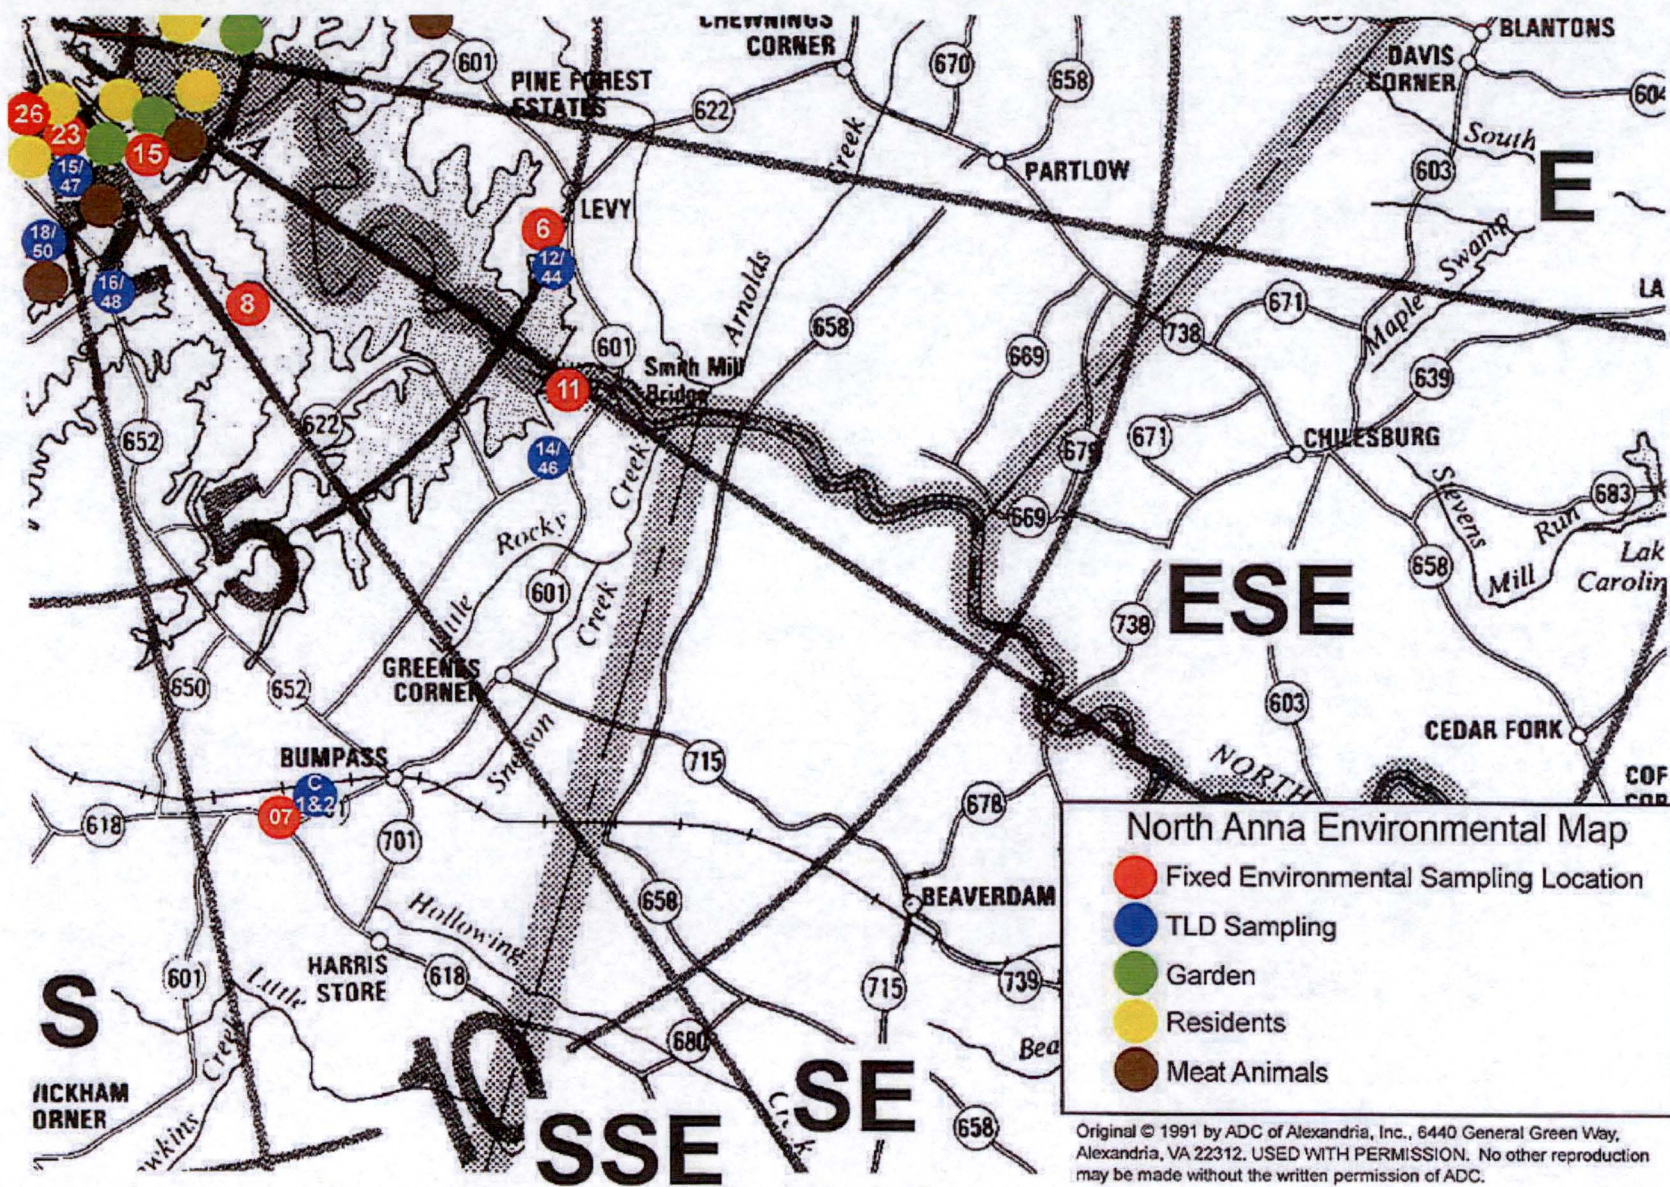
CHEWNINGS CORNER
BLANTONS
DAVIS CORNER
604
601
PINE FOREST ESTATES
670
658
622
Creek
South
PARTLOW
603
E
26
23
15/47
15
LEVY
6
18/50
12/44
Swamp
Maple
16/48
8
Arnolds
658
671
LA
738
601
Smith Mill Bridge
669
639
11
652
622
14/46
671
679
CHILESBURG
Stevens
683
669
Run
Rocky
Creek
5
Lak
Carolin
601
Mill
658
Creek
ESE
738
Little
GREENES CORNER
650
652
603
Sneldon
715
CEDAR FORK
BUMPASS
C 1&2
NORTH
COF
618
07
701
678
North Anna Environmental Map
Fixed Environmental Sampling Location
TLD Sampling
Garden
Residents
Meat Animals
Hollowing
658
BEAVERDAM
HARRIS STORE
601
618
739
Little
715
S
Creek
680
Bea
10
SE
ICKHAM ORNER
SSE
658
Original © 1991 by ADC of Alexandria, Inc., 6440 General Green Way, Alexandria, VA 22312. USED WITH PERMISSION. No other reproduction may be made without the written permission of ADC.